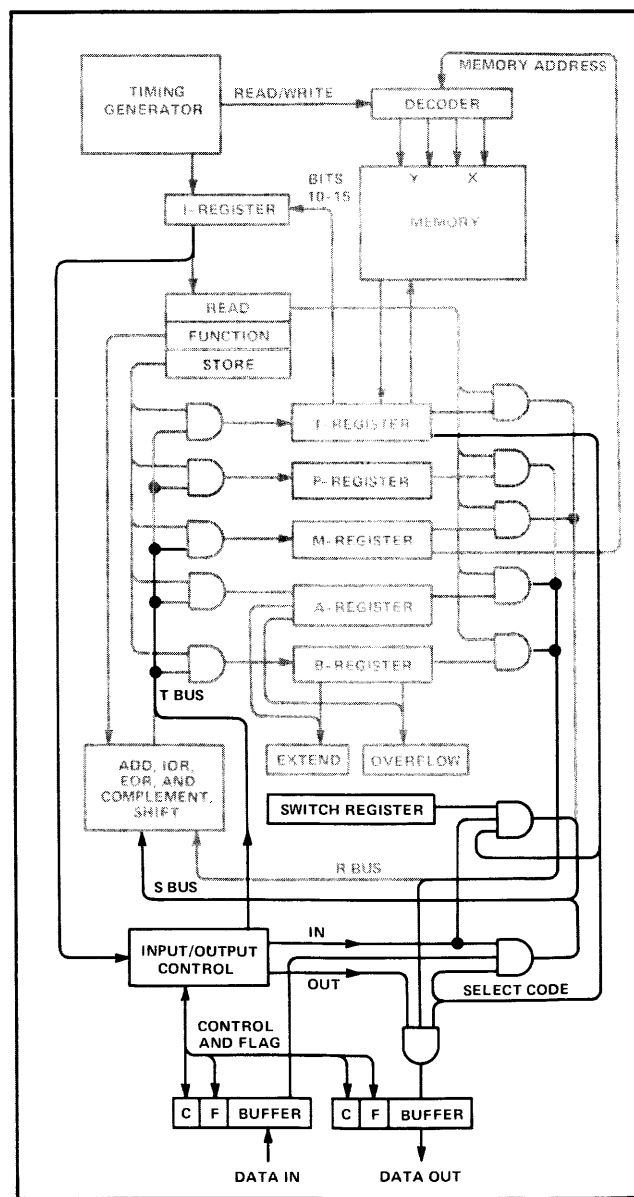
TIMING GENERATOR
READ/WRITE
MEMORY ADDRESS
DECODER
Y
X
MEMORY
BITS 10-15
I-REGISTER
READ
FUNCTION
STORE
T-REGISTER
P-REGISTER
M-REGISTER
A-REGISTER
B-REGISTER
T BUS
EXTEND
OVERFLOW
ADD, IOR, EOR, AND COMPLEMENT, SHIFT
SWITCH REGISTER
R BUS
S BUS
INPUT/OUTPUT CONTROL
IN
OUT
SELECT CODE
CONTROL AND FLAG
C
F
BUFFER
C
F
BUFFER
DATA IN
DATA OUT